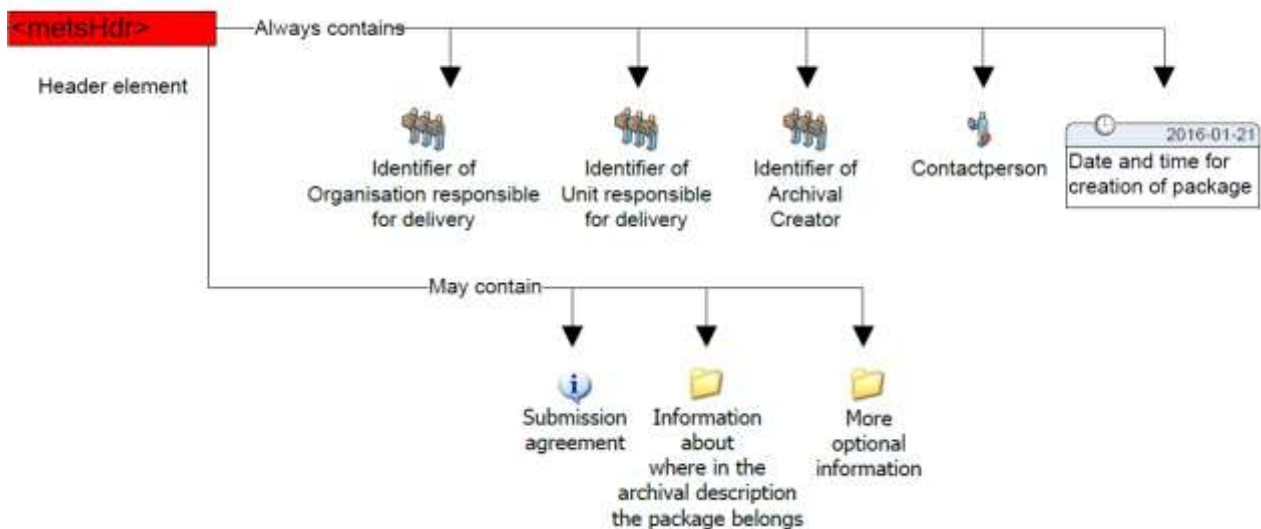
<metsHdr>

Header element

Always contains

Identifier of Organisation responsible for delivery

Identifier of Unit responsible for delivery

Identifier of Archival Creator

Contactperson

2016-01-21

Date and time for creation of package

May contain

Submission agreement

Information about where in the archival description the package belongs

More optional information